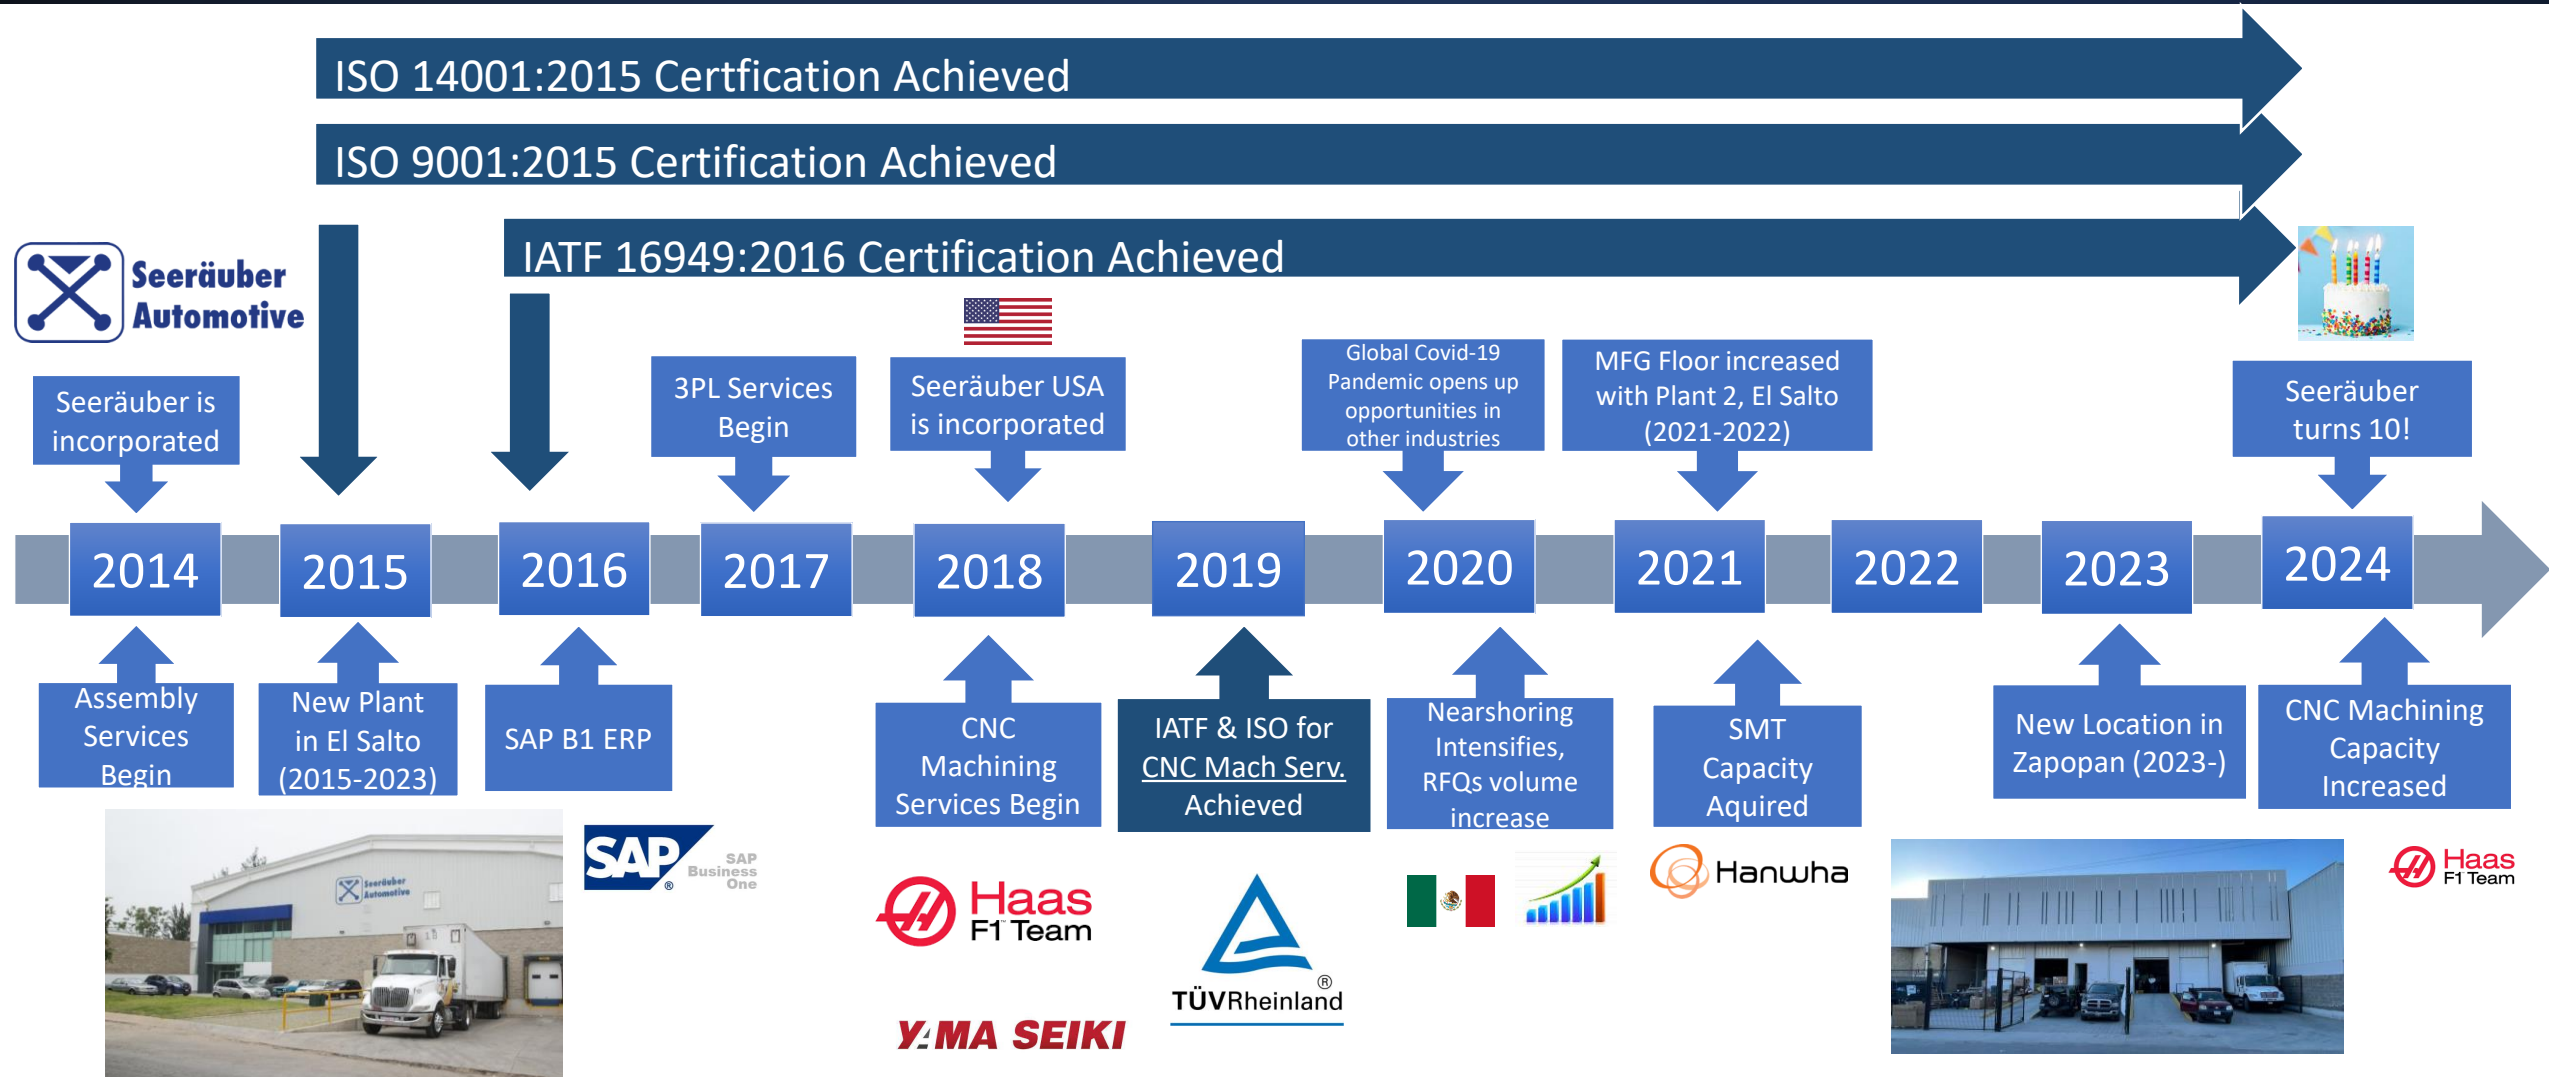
ISO 14001:2015 Certfication Achieved

ISO 9001:2015 Certification Achieved

IATF 16949:2016 Certification Achieved

Seeräuber Automotive

Seeräuber is incorporated

3PL Services Begin

Seeräuber USA is incorporated

Global Covid-19 Pandemic opens up opportunities in other industries

MFG Floor increased with Plant 2, El Salto (2021-2022)

Seeräuber turns 10!

2014 2015 2016 2017 2018 2019 2020 2021 2022 2023 2024

Assembly Services Begin

New Plant in El Salto (2015-2023)

SAP B1 ERP

CNC Machining Services Begin

IATF & ISO for CNC Mach Serv. Achieved

Nearshoring Intensifies, RFQs volume increase

SMT Capacity Aquired

New Location in Zapopan (2023-)

CNC Machining Capacity Increased

Seeräuber Automotive

SAP Business One

Haas F1 Team

YAMA SEIKI

TÜVRheinland

Hanwha

Haas F1 Team